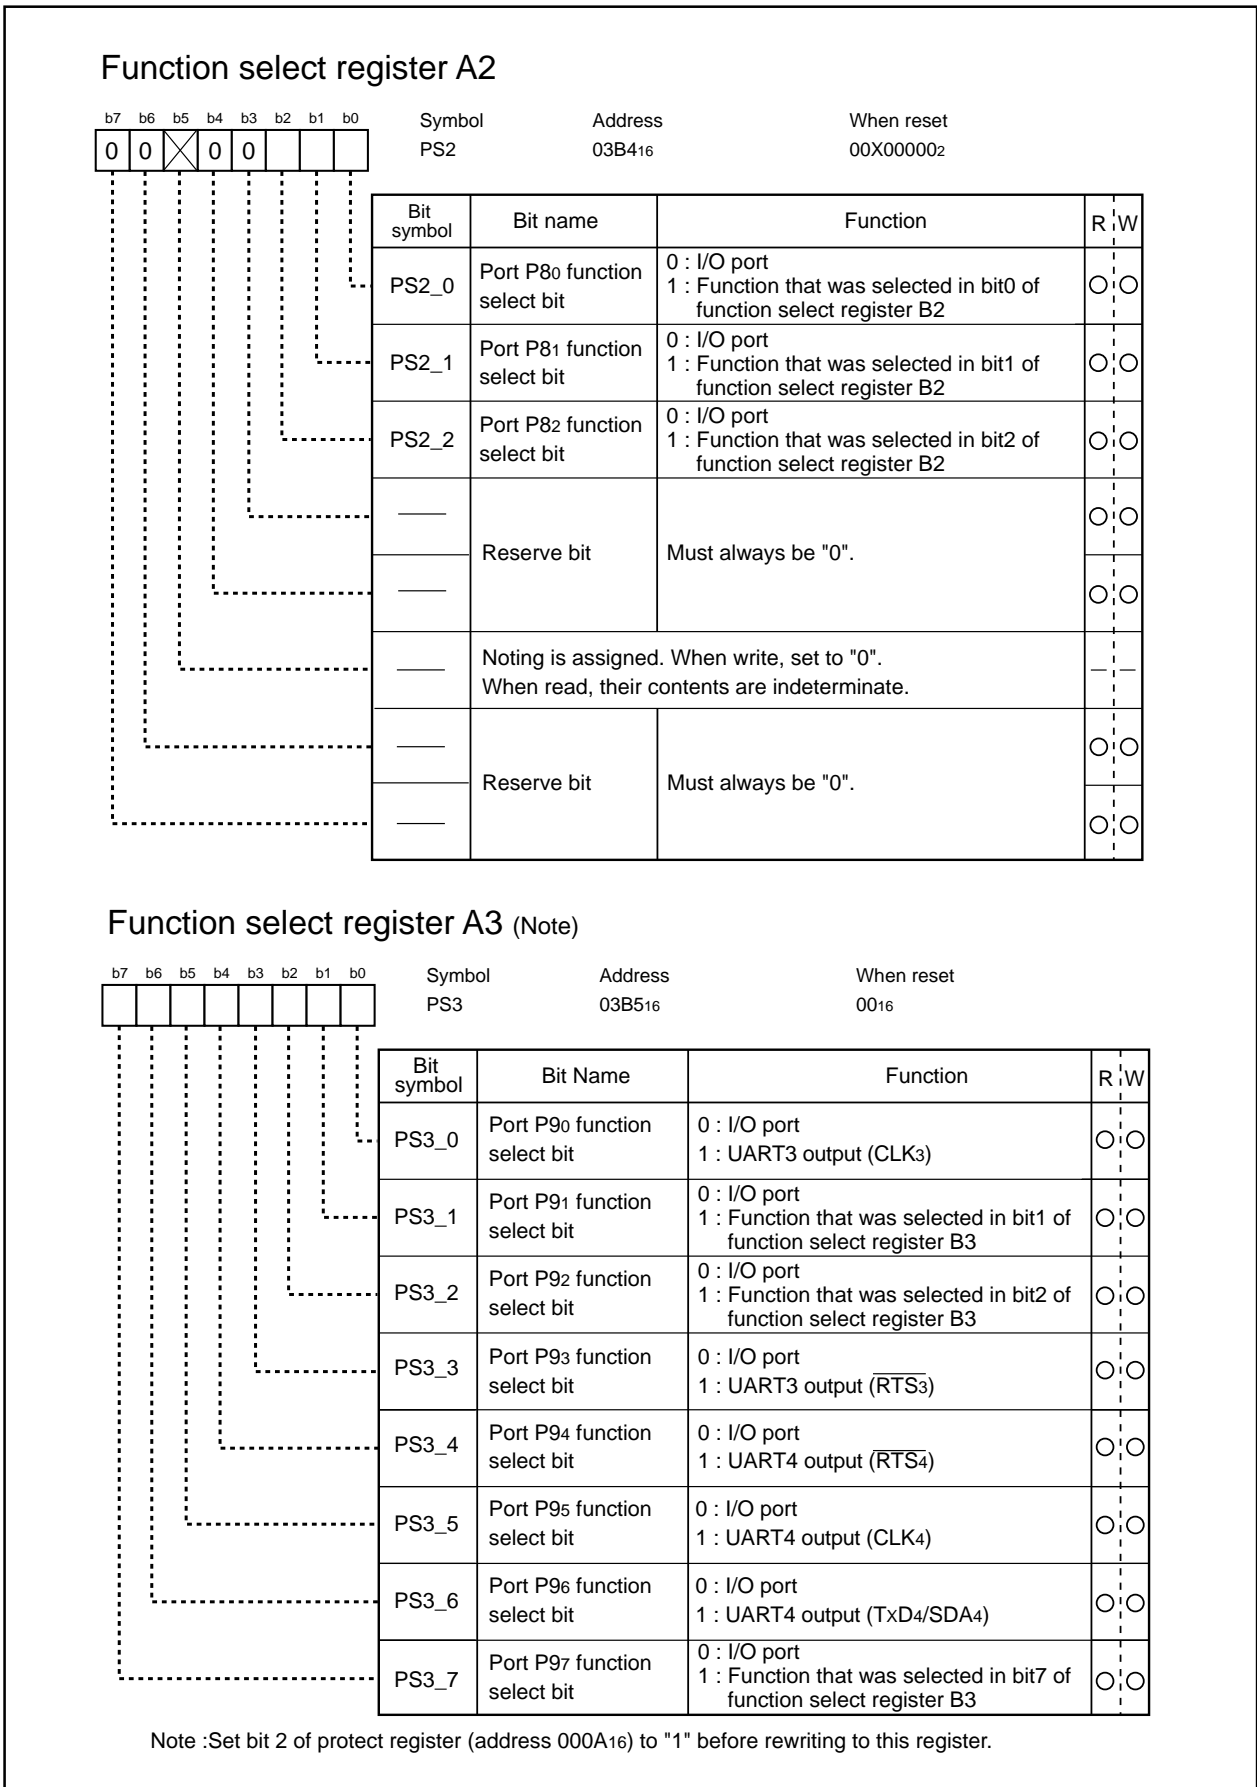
Function select register A2

b7 b6 b5 b4 b3 b2 b1 b0
0 0 0 0

Symbol PS2
Address $03B4_{16}$
When reset $00X00000_2$

| Bit symbol | Bit name | Function | R | W |
|---|---|---|---|---|
| PS2_0 | Port $P8_0$ function select bit | 0 : I/O port<br>1 : Function that was selected in bit0 of function select register B2 | ○ | ○ |
| PS2_1 | Port $P8_1$ function select bit | 0 : I/O port<br>1 : Function that was selected in bit1 of function select register B2 | ○ | ○ |
| PS2_2 | Port $P8_2$ function select bit | 0 : I/O port<br>1 : Function that was selected in bit2 of function select register B2 | ○ | ○ |
| —— | Reserve bit | Must always be "0". | ○ | ○ |
| —— | | | ○ | ○ |
| —— | Noting is assigned. When write, set to "0". When read, their contents are indeterminate. | | — | — |
| —— | Reserve bit | Must always be "0". | ○ | ○ |
| —— | | | ○ | ○ |

Function select register A3 (Note)

b7 b6 b5 b4 b3 b2 b1 b0

Symbol PS3
Address $03B5_{16}$
When reset $00_{16}$

| Bit symbol | Bit Name | Function | R | W |
|---|---|---|---|---|
| PS3_0 | Port $P9_0$ function select bit | 0 : I/O port<br>1 : UART3 output ($CLK_3$) | ○ | ○ |
| PS3_1 | Port $P9_1$ function select bit | 0 : I/O port<br>1 : Function that was selected in bit1 of function select register B3 | ○ | ○ |
| PS3_2 | Port $P9_2$ function select bit | 0 : I/O port<br>1 : Function that was selected in bit2 of function select register B3 | ○ | ○ |
| PS3_3 | Port $P9_3$ function select bit | 0 : I/O port<br>1 : UART3 output ($\overline{RTS_3}$) | ○ | ○ |
| PS3_4 | Port $P9_4$ function select bit | 0 : I/O port<br>1 : UART4 output ($\overline{RTS_4}$) | ○ | ○ |
| PS3_5 | Port $P9_5$ function select bit | 0 : I/O port<br>1 : UART4 output ($CLK_4$) | ○ | ○ |
| PS3_6 | Port $P9_6$ function select bit | 0 : I/O port<br>1 : UART4 output ($T_XD_4/SDA_4$) | ○ | ○ |
| PS3_7 | Port $P9_7$ function select bit | 0 : I/O port<br>1 : Function that was selected in bit7 of function select register B3 | ○ | ○ |

Note :Set bit 2 of protect register (address $000A_{16}$) to "1" before rewriting to this register.